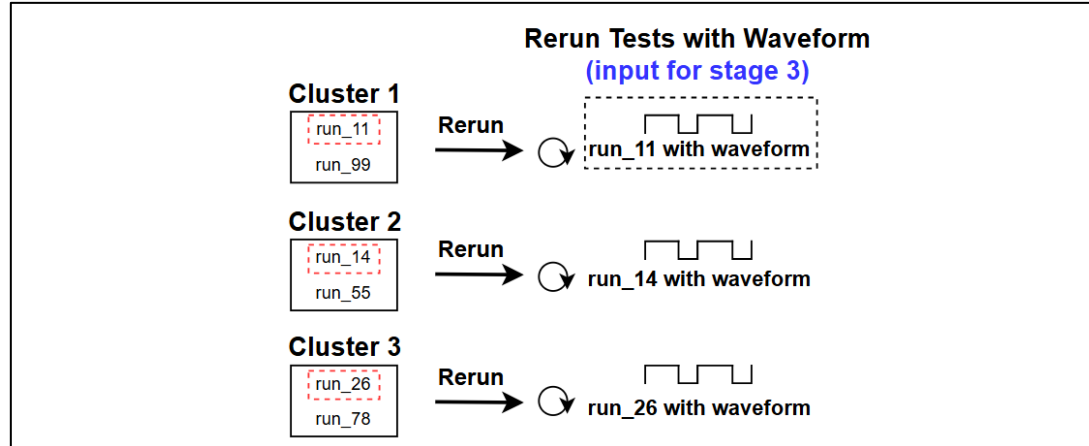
Rerun Tests with Waveform
(input for stage 3)

Cluster 1
run_11
run_99
Rerun
run_11 with waveform

Cluster 2
run_14
run_55
Rerun
run_14 with waveform

Cluster 3
run_26
run_78
Rerun
run_26 with waveform